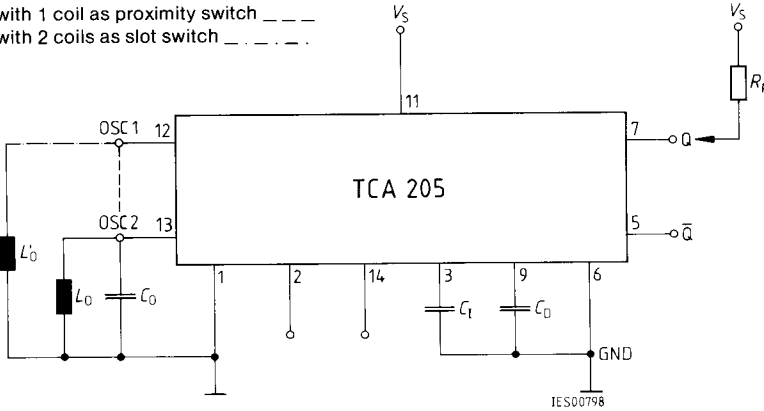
with 1 coil as proximity switch _ _ _
with 2 coils as slot switch _ . _ . _ .

$V_S$

$V_S$

11

$R_l$

OSC1 12

7 Q

TCA 205

OSC2 13

5 $\overline{Q}$

$L'_0$

$L_0$

$C_0$

1

2

14

3

9

6

$C_t$

$C_0$

GND

IES00798